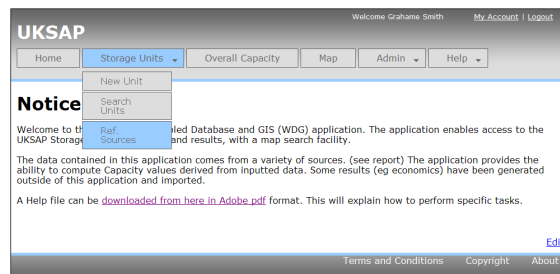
UKSAP

Welcome Grahame Smith My Account | Logout

Home Storage Units Overall Capacity Map Admin Help

New Unit
Search Units
Ref. Sources

Notice

Welcome to th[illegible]led Database and GIS (WDG) application. The application enables access to the UKSAP Storage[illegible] and results, with a map search facility.

The data contained in this application comes from a variety of sources. (see report) The application provides the ability to compute Capacity values derived from inputted data. Some results (eg economics) have been generated outside of this application and imported.

A Help file can be downloaded from here in Adobe pdf format. This will explain how to perform specific tasks.

Edi

Terms and Conditions Copyright About